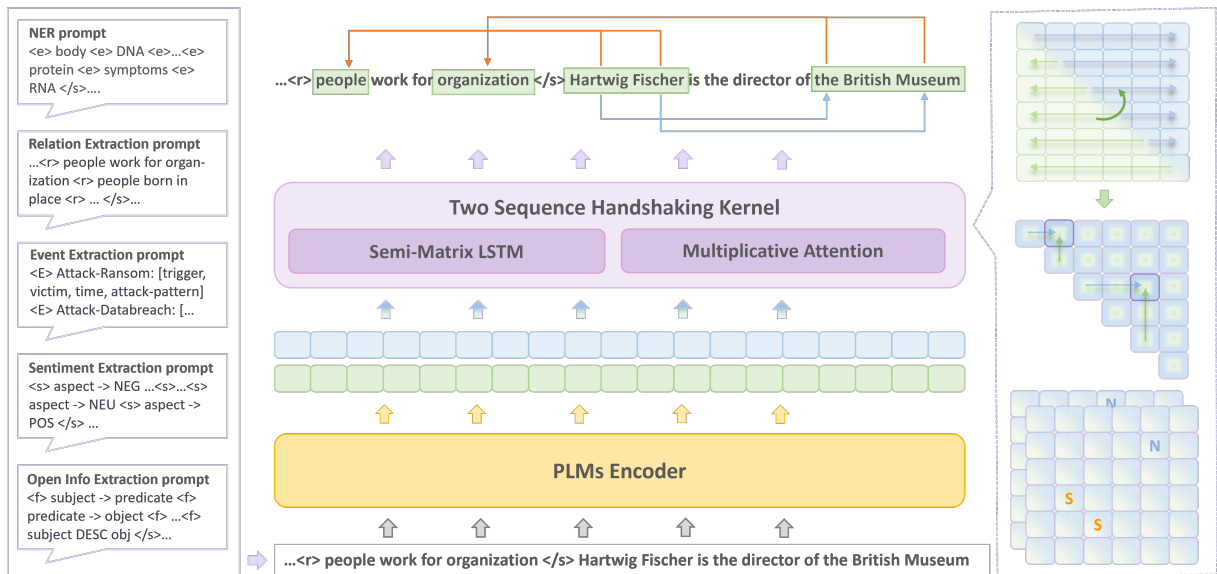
NER prompt
<e> body <e> DNA <e>...<e> protein <e> symptoms <e> RNA </s>....

Relation Extraction prompt
...<r> people work for organization <r> people born in place <r> ... </s>...

Event Extraction prompt
<E> Attack-Ransom: [trigger, victim, time, attack-pattern] <E> Attack-Databreach: [...

Sentiment Extraction prompt
<s> aspect -> NEG ...<s>...<s> aspect -> NEU <s> aspect -> POS </s> ...

Open Info Extraction prompt
<f> subject -> predicate <f> predicate -> object <f> ...<f> subject DESC obj </s>...

...<r> people work for organization </s> Hartwig Fischer is the director of the British Museum

Two Sequence Handshaking Kernel

Semi-Matrix LSTM

Multiplicative Attention

PLMs Encoder

...<r> people work for organization </s> Hartwig Fischer is the director of the British Museum

N
N
S
S